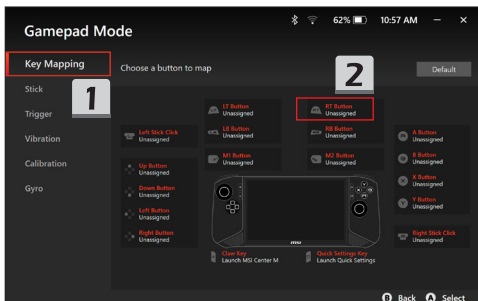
Gamepad Mode

62%

10:57 AM

Key Mapping

Stick

Trigger

Vibration

Calibration

Gyro

Choose a button to map

Default

1

2

LT Button
Unassigned

RT Button
Unassigned

LB Button
Unassigned

RB Button
Unassigned

Left Stick Click
Unassigned

A Button
Unassigned

M1 Button
Unassigned

M2 Button
Unassigned

B Button
Unassigned

Up Button
Unassigned

X Button
Unassigned

Down Button
Unassigned

Y Button
Unassigned

Left Button
Unassigned

Right Button
Unassigned

Right Stick Click
Unassigned

msi

Claw Key
Launch MSI Center M

Quick Settings Key
Launch Quick Settings

B Back A Select